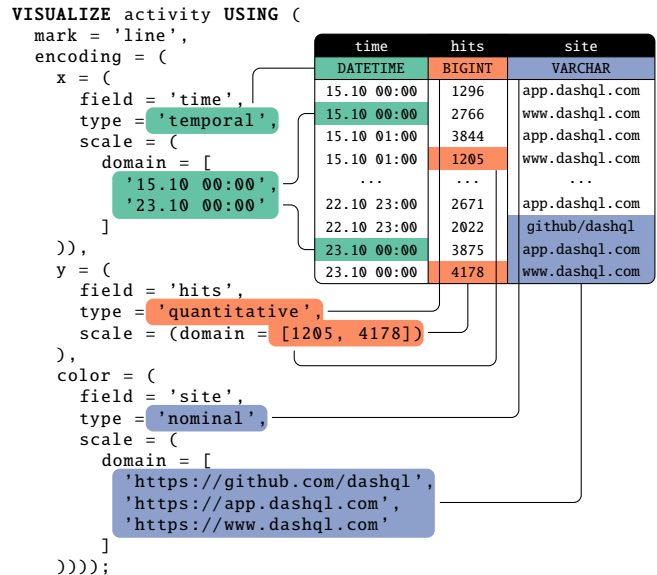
VISUALIZE activity USING (
  mark = 'line',
  encoding = (
    x = (
      field = 'time',
      type = 'temporal',
      scale = (
        domain = [
          '15.10 00:00',
          '23.10 00:00'
        ]
    )),
    y = (
      field = 'hits',
      type = 'quantitative',
      scale = (domain = [1205, 4178])
    ),
    color = (
      field = 'site',
      type = 'nominal',
      scale = (
        domain = [
          'https://github.com/dashql',
          'https://app.dashql.com',
          'https://www.dashql.com'
        ]
    ))));

| time | hits | site |
|---|---|---|
| DATETIME | BIGINT | VARCHAR |
| 15.10 00:00 | 1296 | app.dashql.com |
| 15.10 00:00 | 2766 | www.dashql.com |
| 15.10 01:00 | 3844 | app.dashql.com |
| 15.10 01:00 | 1205 | www.dashql.com |
| ... | ... | ... |
| 22.10 23:00 | 2671 | app.dashql.com |
| 22.10 23:00 | 2022 | github/dashql |
| 23.10 00:00 | 3875 | app.dashql.com |
| 23.10 00:00 | 4178 | www.dashql.com |